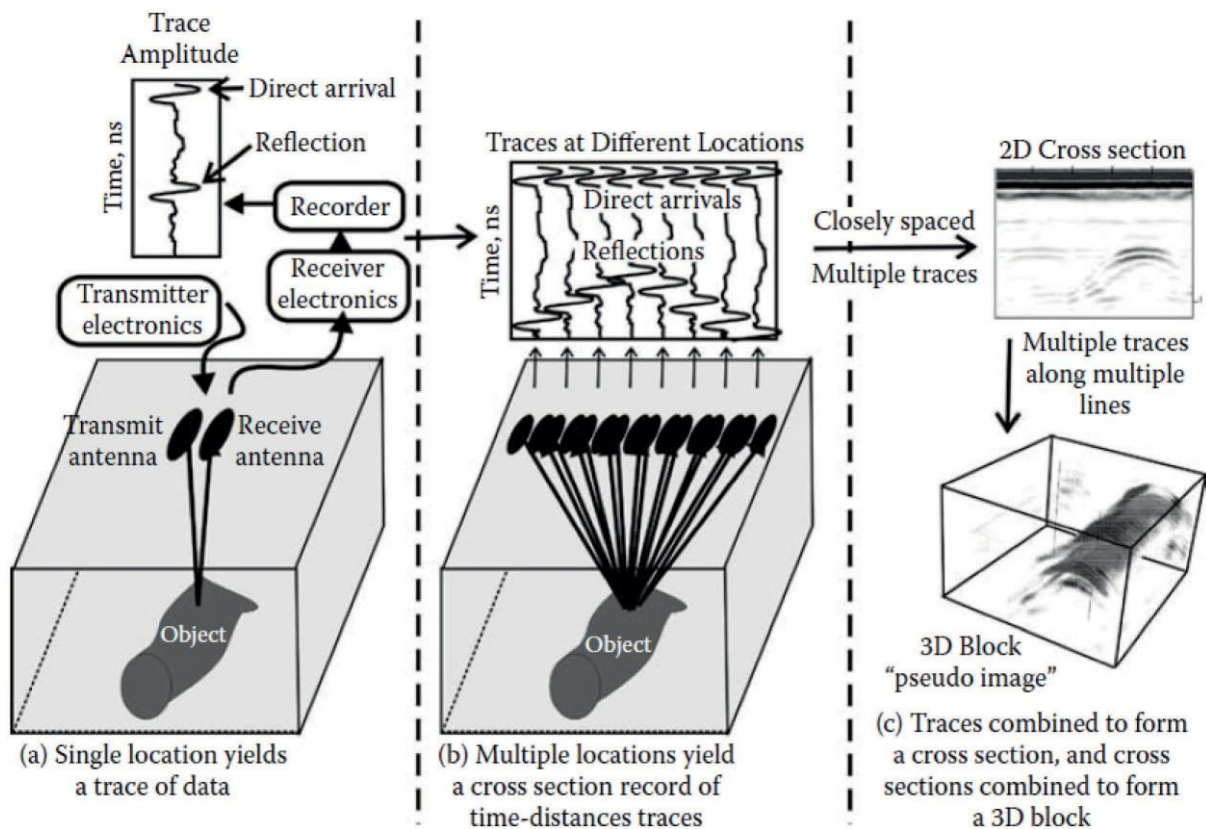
Trace Amplitude

Direct arrival

Reflection

Time, ns

Recorder

Receiver electronics

Transmitter electronics

Transmit antenna

Receive antenna

Object

(a) Single location yields a trace of data

Traces at Different Locations

Direct arrivals

Reflections

Time, ns

Object

(b) Multiple locations yield a cross section record of time-distances traces

Closely spaced

Multiple traces

2D Cross section

Multiple traces along multiple lines

3D Block "pseudo image"

(c) Traces combined to form a cross section, and cross sections combined to form a 3D block